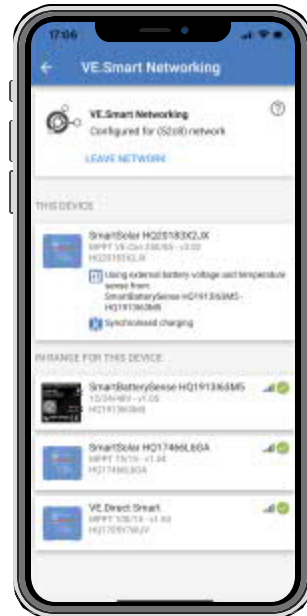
17:06

VE.Smart Networking

VE.Smart Networking
Configured for (52cd) network

LEAVE NETWORK

THIS DEVICE

SmartSolar HQ2018З2JX
MPPT VE.Can 250/85 - v3.02
HQ201832JX

Using external battery voltage and temperature sense from SmartBatterySense HQ1913I6M5 - HQ1913I6M5

Synchronised charging

IN RANGE FOR THIS DEVICE

SmartBatterySense HQ1913I6M5
12/24/48V - v1.05
HQ1913I6M5

SmartSolar HQ17466L6GA
MPPT 75/15 - v1.34
HQ17466L6GA

VE.Direct Smart
MPPT 100/15 - v1.30
HQ1709YWJV